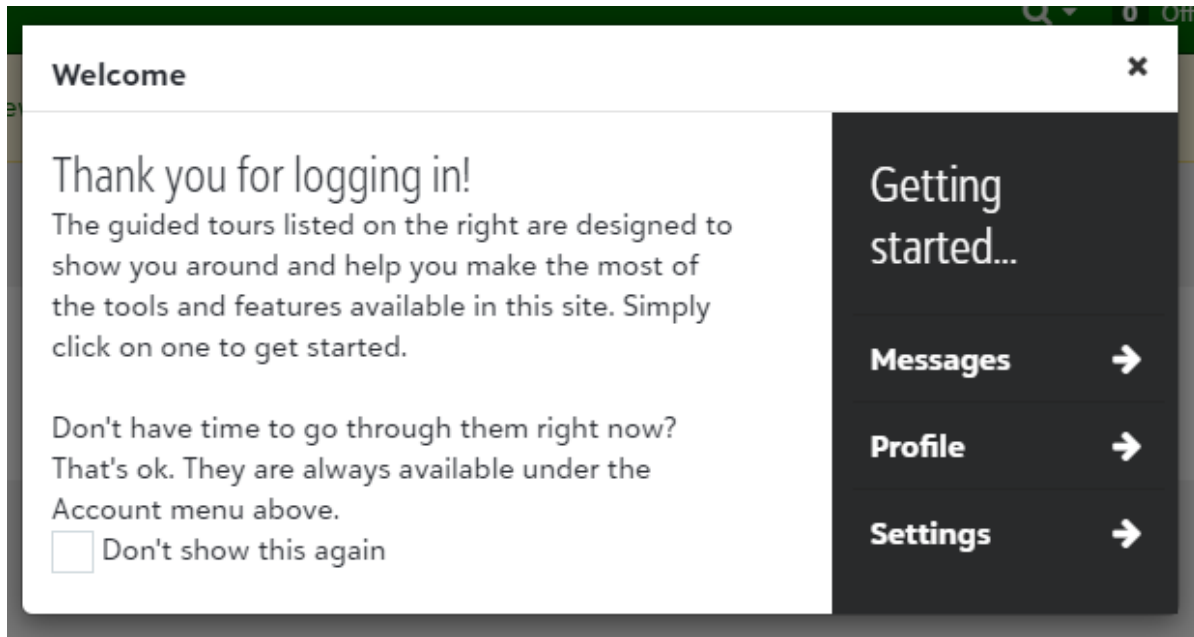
0 Off

Welcome

×

Thank you for logging in!

The guided tours listed on the right are designed to show you around and help you make the most of the tools and features available in this site. Simply click on one to get started.

Don't have time to go through them right now? That's ok. They are always available under the Account menu above.

Don't show this again

Getting started...

Messages →

Profile →

Settings →